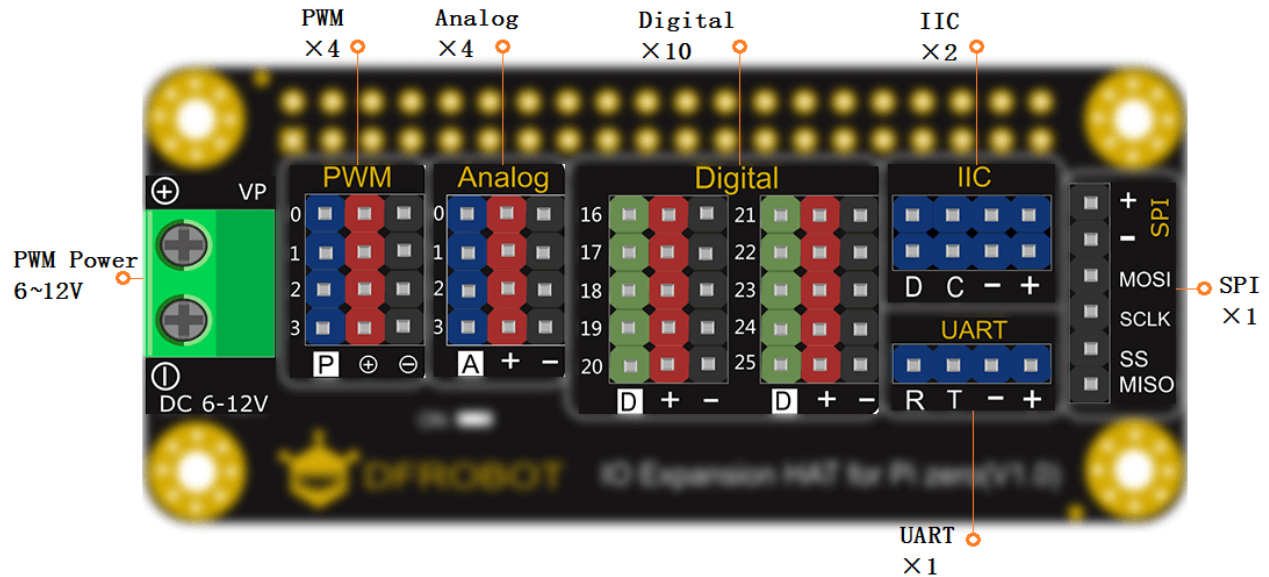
PWM
×4

Analog
×4

Digital
×10

IIC
×2

PWM Power
6~12V

SPI
×1

UART
×1

⊕ VP

⊖ DC 6-12V

PWM
0
1
2
3
P ⊕ ⊖

Analog
0
1
2
3
A + −

Digital
16
17
18
19
20
D + −
21
22
23
24
25
D + −

IIC
D C − +

UART
R T − +

+
−
SPI
MOSI
SCLK
SS
MISO

ON

DFROBOT

IO Expansion HAT for Pi zero(V1.0)